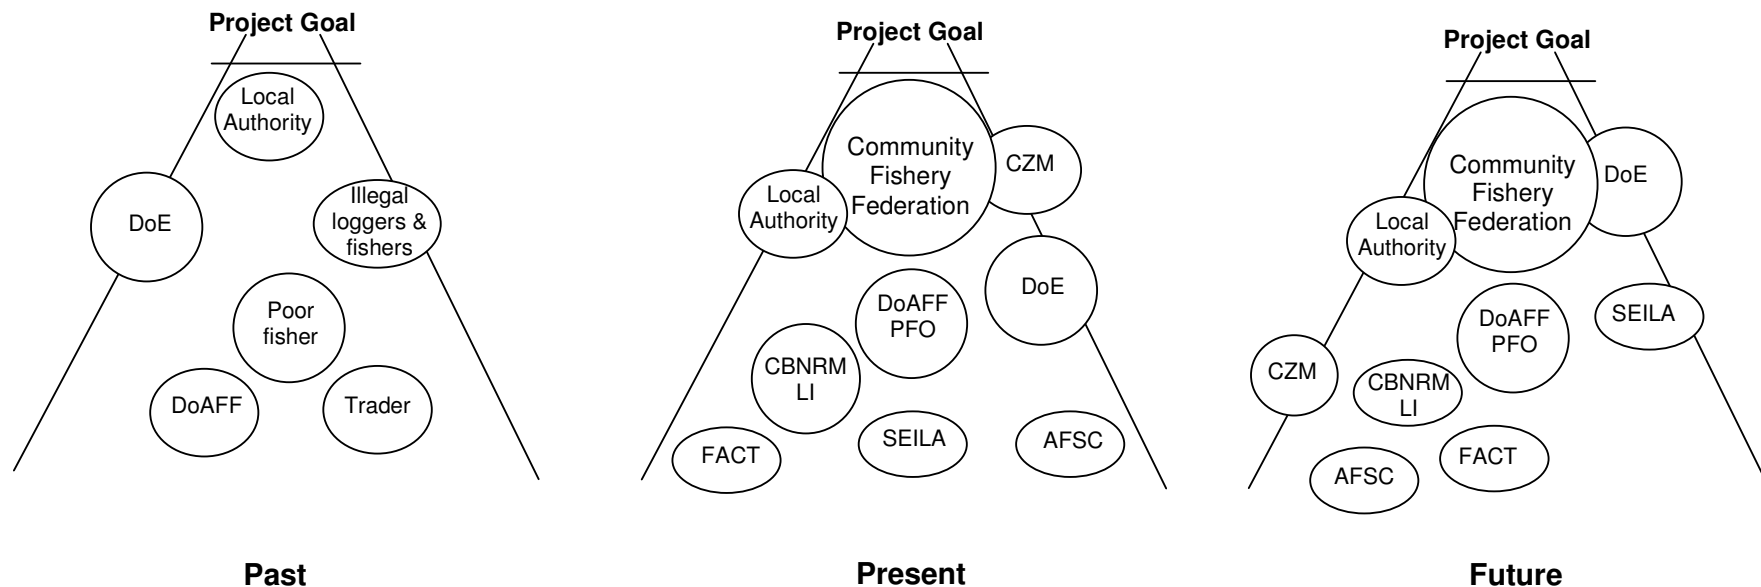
Project Goal

Local Authority

DoE

Illegal loggers & fishers

Poor fisher

DoAFF

Trader

Past

Project Goal

Community Fishery Federation

CZM

Local Authority

DoE

DoAFF PFO

CBNRM LI

FACT

SEILA

AFSC

Present

Project Goal

Community Fishery Federation

DoE

Local Authority

SEILA

DoAFF PFO

CZM

CBNRM LI

FACT

AFSC

Future